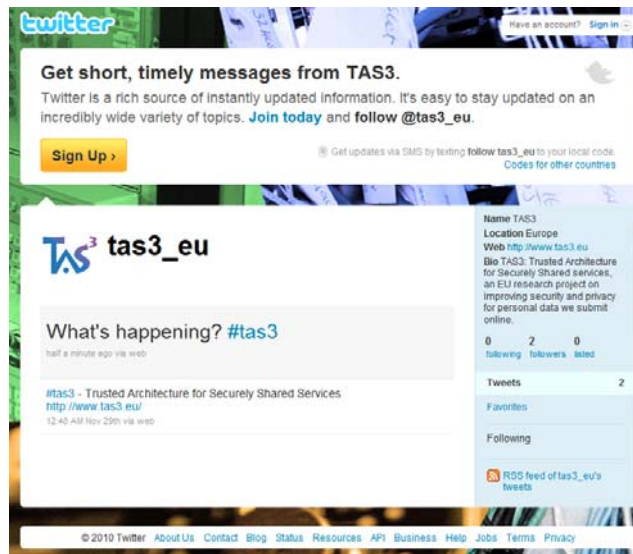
twitter

Have an account? Sign in

Get short, timely messages from TAS3.

Twitter is a rich source of instantly updated information. It's easy to stay updated on an incredibly wide variety of topics. Join today and follow @tas3_eu.

Sign Up ›

Get updates via SMS by texting follow tas3_eu to your local code. Codes for other countries

TAS³ tas3_eu

What's happening? #tas3
half a minute ago via web

#tas3 - Trusted Architecture for Securely Shared Services http://www.tas3.eu/
12:40 AM Nov 29th via web

Name TAS3
Location Europe
Web http://www.tas3.eu
Bio TAS3: Trusted Architecture for Securely Shared services, an EU research project on improving security and privacy for personal data we submit online.

0 following 2 followers 0 listed

Tweets 2
Favorites
Following

RSS feed of tas3_eu's tweets

© 2010 Twitter About Us Contact Blog Status Resources API Business Help Jobs Terms Privacy